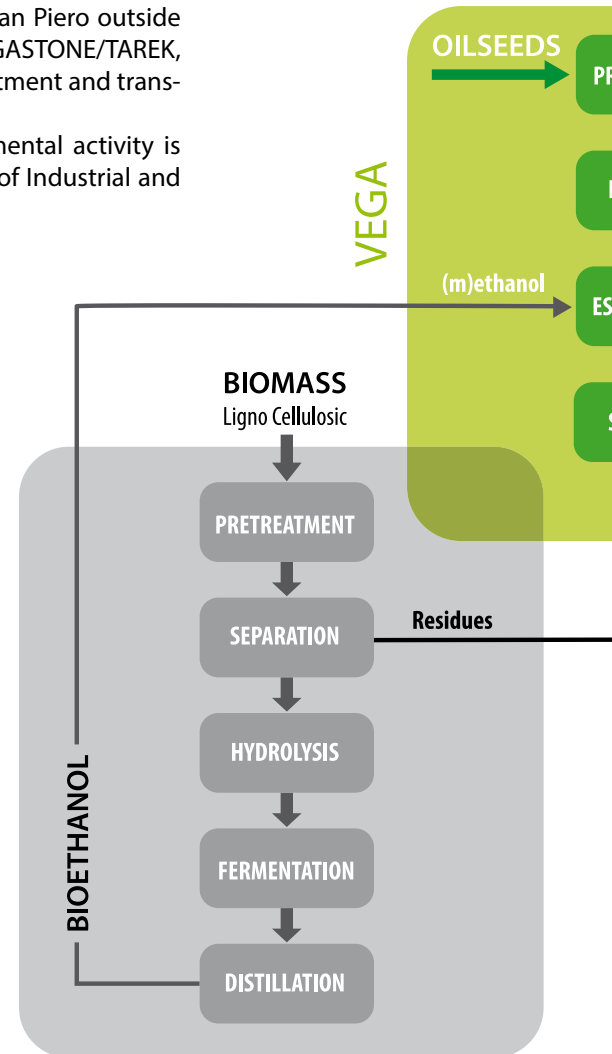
an Piero outside GASTONE/TAREK, tment and trans-

mental activity is of Industrial and

OILSEEDS

PR

VEGA

(m)ethanol

ES

S

BIOMASS
Ligno Cellulosic

PRETREATMENT

SEPARATION

Residues

HYDROLYSIS

FERMENTATION

DISTILLATION

BIOETHANOL